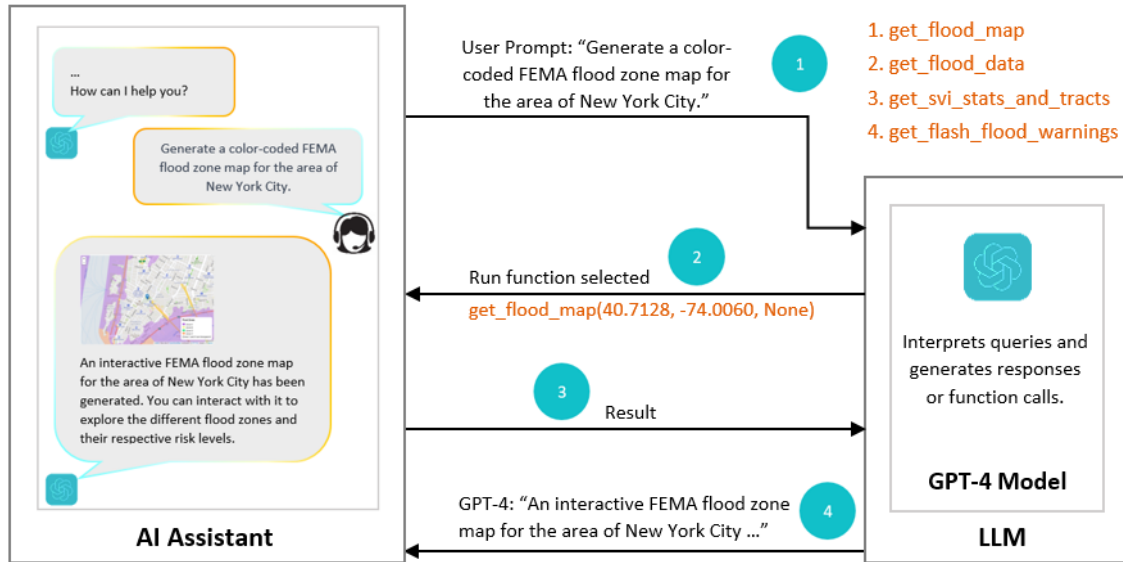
...
How can I help you?

Generate a color-coded FEMA flood zone map for the area of New York City.

An interactive FEMA flood zone map for the area of New York City has been generated. You can interact with it to explore the different flood zones and their respective risk levels.

AI Assistant

User Prompt: "Generate a color-coded FEMA flood zone map for the area of New York City."

1

1. get_flood_map
2. get_flood_data
3. get_svi_stats_and_tracts
4. get_flash_flood_warnings

2

Run function selected
get_flood_map(40.7128, -74.0060, None)

3

Result

GPT-4: "An interactive FEMA flood zone map for the area of New York City ..."

4

Interprets queries and generates responses or function calls.

GPT-4 Model

LLM